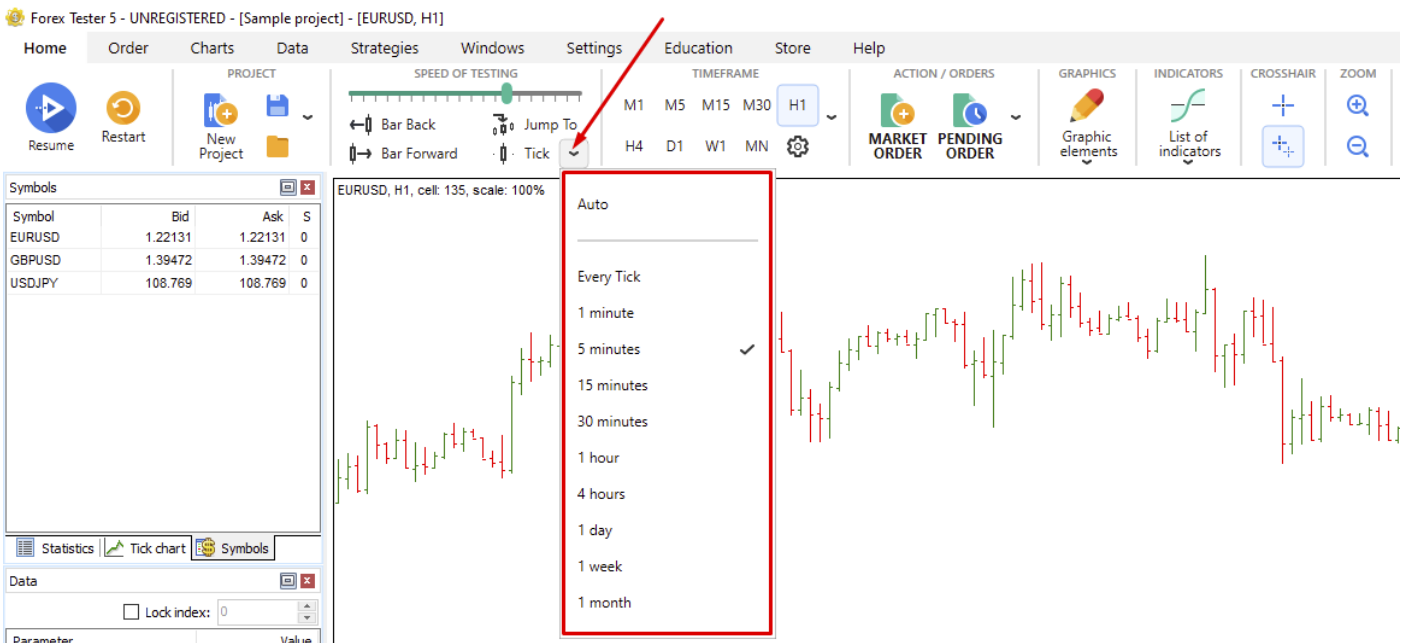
Forex Tester 5 - UNREGISTERED - [Sample project] - [EURUSD, H1]

Home Order Charts Data Strategies Windows Settings Education Store Help

Resume Restart

PROJECT
New Project

SPEED OF TESTING
Bar Back
Bar Forward
Jump To
Tick

TIMEFRAME
M1 M5 M15 M30 H1
H4 D1 W1 MN

ACTION / ORDERS
MARKET ORDER
PENDING ORDER

GRAPHICS
Graphic elements

INDICATORS
List of indicators

CROSSHAIR

ZOOM

Symbols

| Symbol | Bid | Ask | S |
|---|---|---|---|
| EURUSD | 1.22131 | 1.22131 | 0 |
| GBPUSD | 1.39472 | 1.39472 | 0 |
| USDJPY | 108.769 | 108.769 | 0 |

Statistics Tick chart Symbols

Data
Lock index: 0
Parameter Value

EURUSD, H1, cell: 135, scale: 100%

Auto
Every Tick
1 minute
5 minutes
15 minutes
30 minutes
1 hour
4 hours
1 day
1 week
1 month